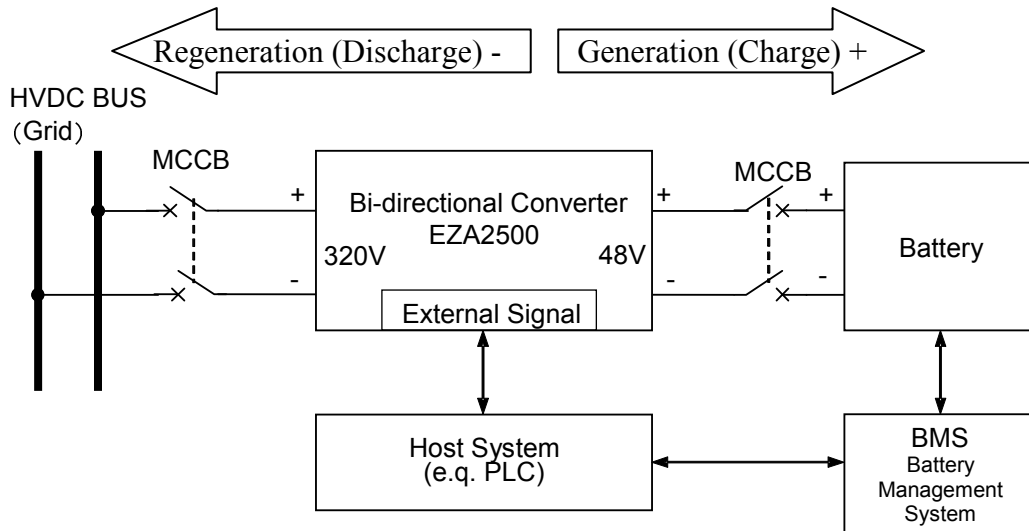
Regeneration (Discharge) -

Generation (Charge) +

HVDC BUS
(Grid)

MCCB

+

-

Bi-directional Converter
EZA2500

320V

48V

External Signal

+

-

MCCB

+

-

Battery

Host System
(e.q. PLC)

BMS
Battery
Management
System